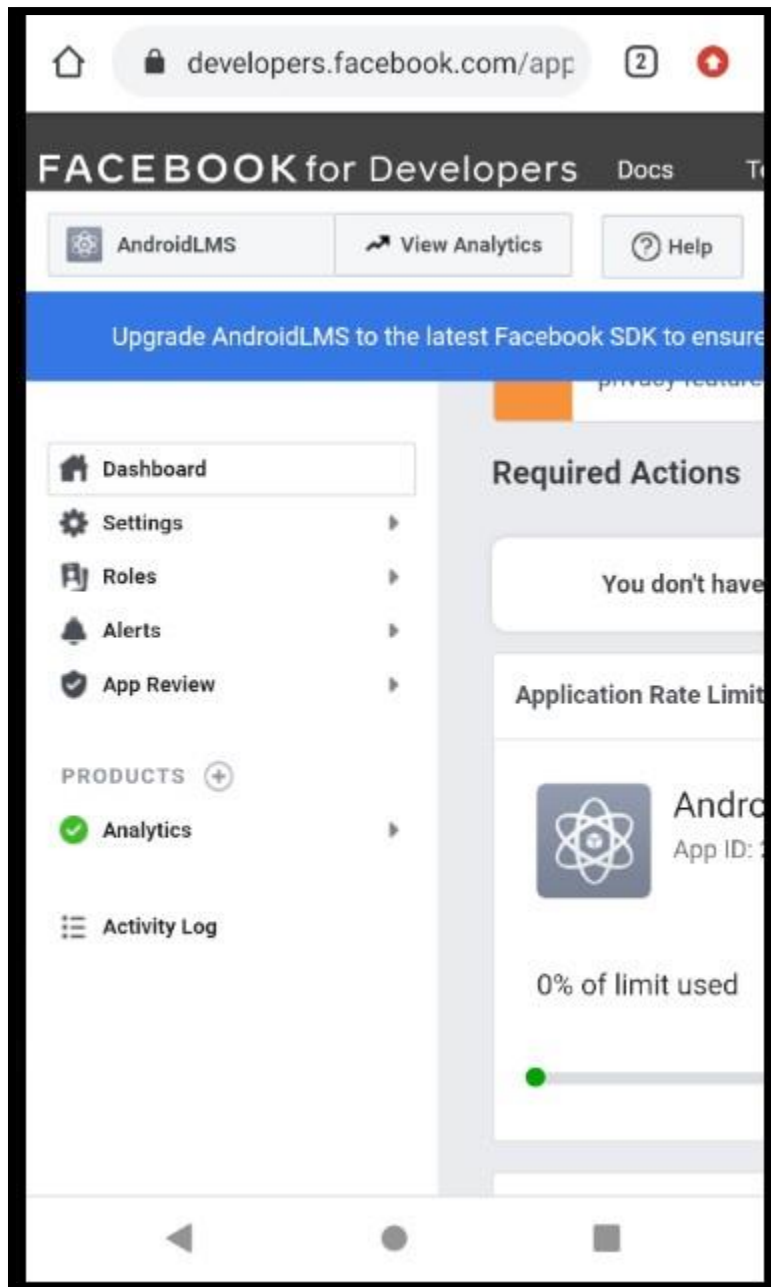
developers.facebook.com/app

2

FACEBOOK for Developers Docs T

AndroidLMS

View Analytics

Help

Upgrade AndroidLMS to the latest Facebook SDK to ensure

privacy feature

Dashboard

Settings

Roles

Alerts

App Review

PRODUCTS

Analytics

Activity Log

Required Actions

You don't have

Application Rate Limit

Andro

App ID:

0% of limit used